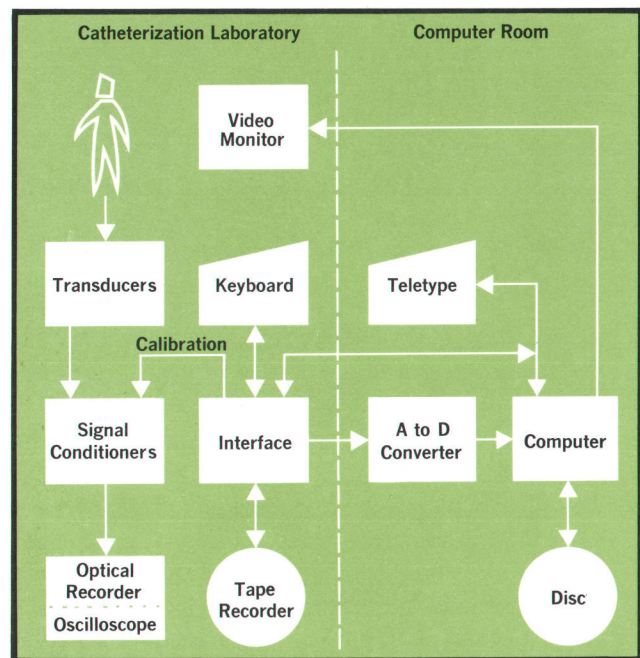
Catheterization Laboratory

Computer Room

Video Monitor

Transducers

Keyboard

Teletype

Calibration

Signal Conditioners

Interface

A to D Converter

Computer

Optical Recorder

Oscilloscope

Tape Recorder

Disc